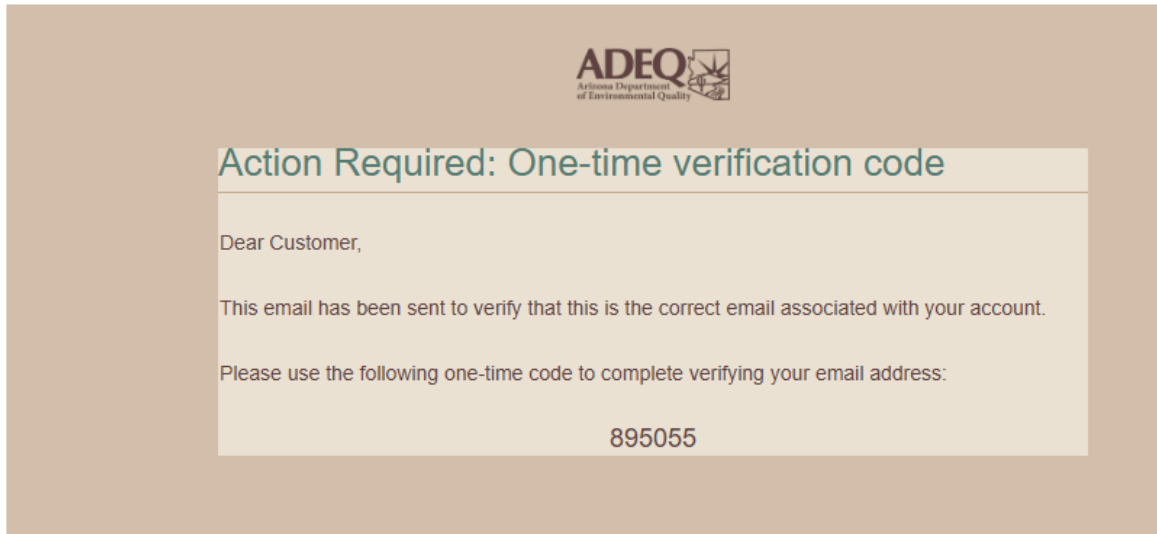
ADEQ
Arizona Department of Environmental Quality

Action Required: One-time verification code

Dear Customer,

This email has been sent to verify that this is the correct email associated with your account.

Please use the following one-time code to complete verifying your email address:

895055